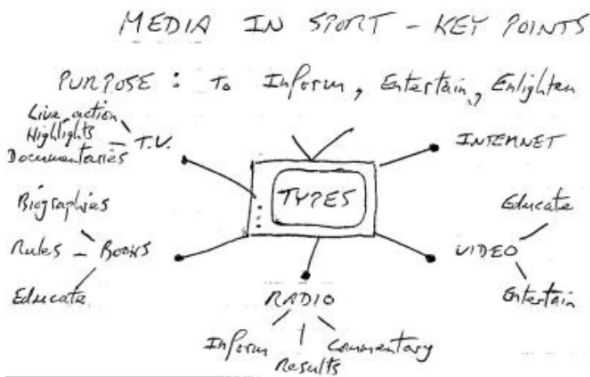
MEDIA IN SPORT - KEY POINTS

PURPOSE : To Inform, Entertain, Enlighten

Live action
Highlights
Documentaries
T.V.

INTERNET

TYPES

Biographies
Rules
BOOKS
Educate

Educate
VIDEO
Entertain

RADIO
Inform
Results
Commentary